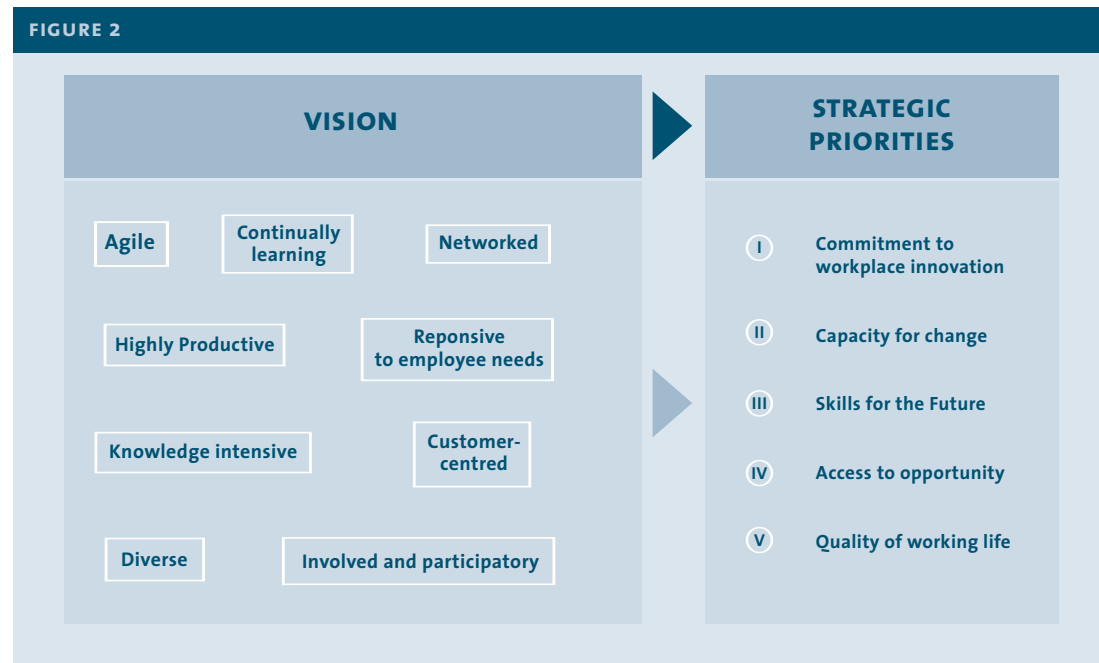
FIGURE 2

VISION

Agile

Continually learning

Networked

Highly Productive

Reponsive to employee needs

Knowledge intensive

Customer-centred

Diverse

Involved and participatory

STRATEGIC PRIORITIES

I Commitment to workplace innovation

II Capacity for change

III Skills for the Future

IV Access to opportunity

V Quality of working life